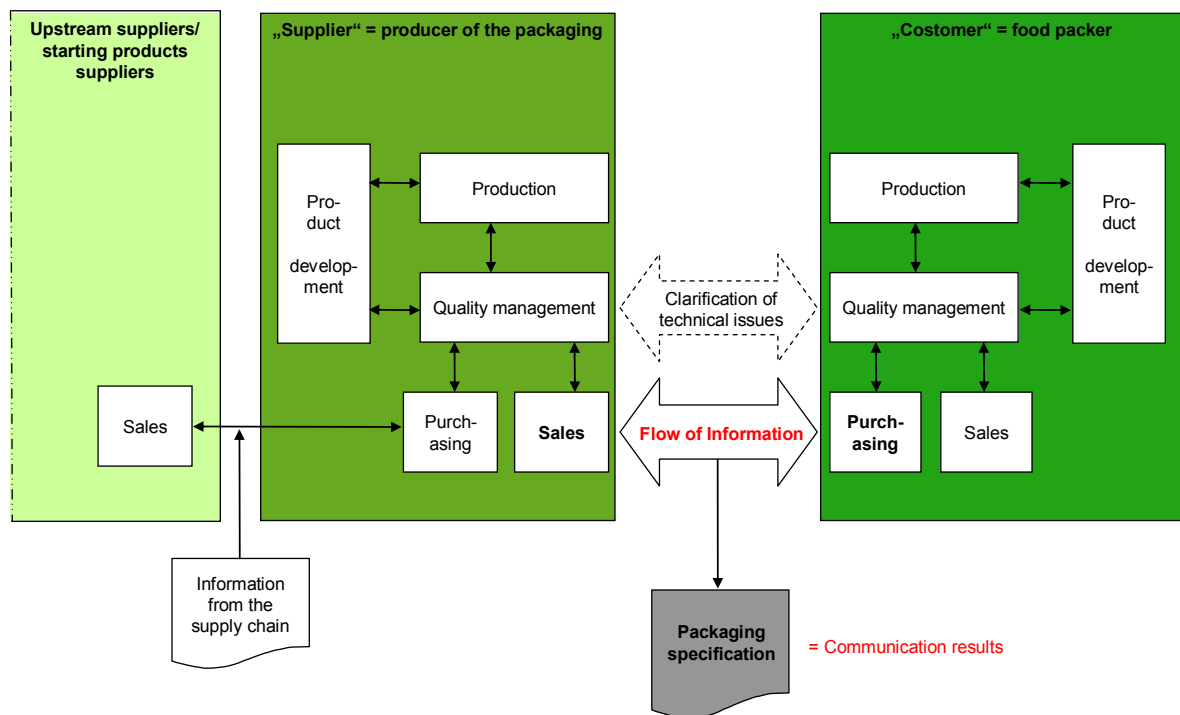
Upstream suppliers/ starting products suppliers

Sales

„Supplier“ = producer of the packaging

Product development

Production

Quality management

Purchasing

Sales

Clarification of technical issues

Flow of Information

„Costomer“ = food packer

Production

Product development

Quality management

Purchasing

Sales

Information from the supply chain

Packaging specification

= Communication results